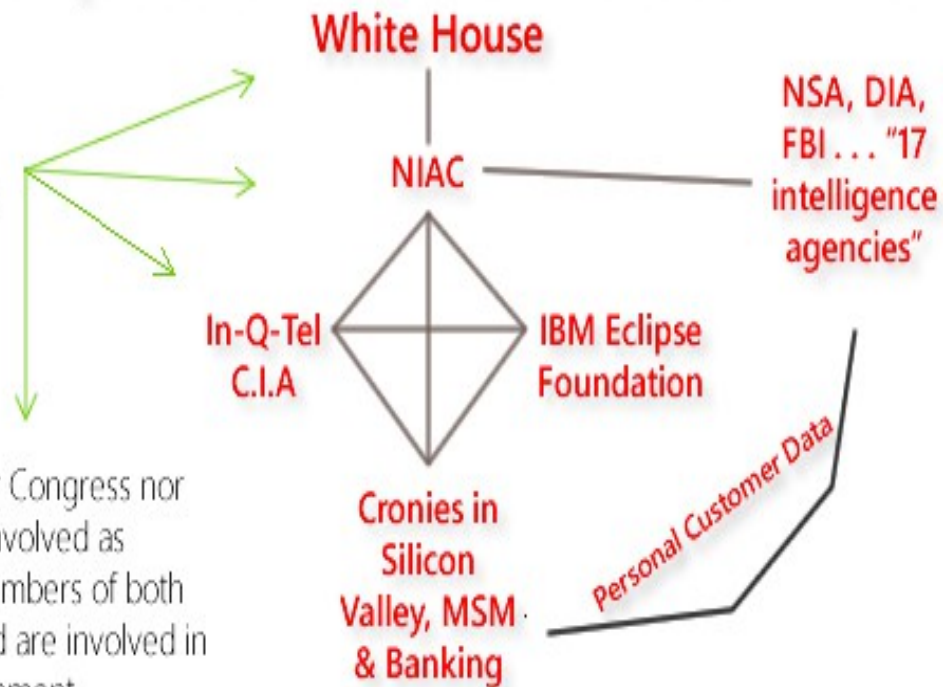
White House

NIAC

NSA, DIA, FBI . . . "17 intelligence agencies"

In-Q-Tel C.I.A

IBM Eclipse Foundation

Cronies in Silicon Valley, MSM & Banking

Personal Customer Data

Congress nor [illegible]volved as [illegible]mbers of both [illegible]d are involved in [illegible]